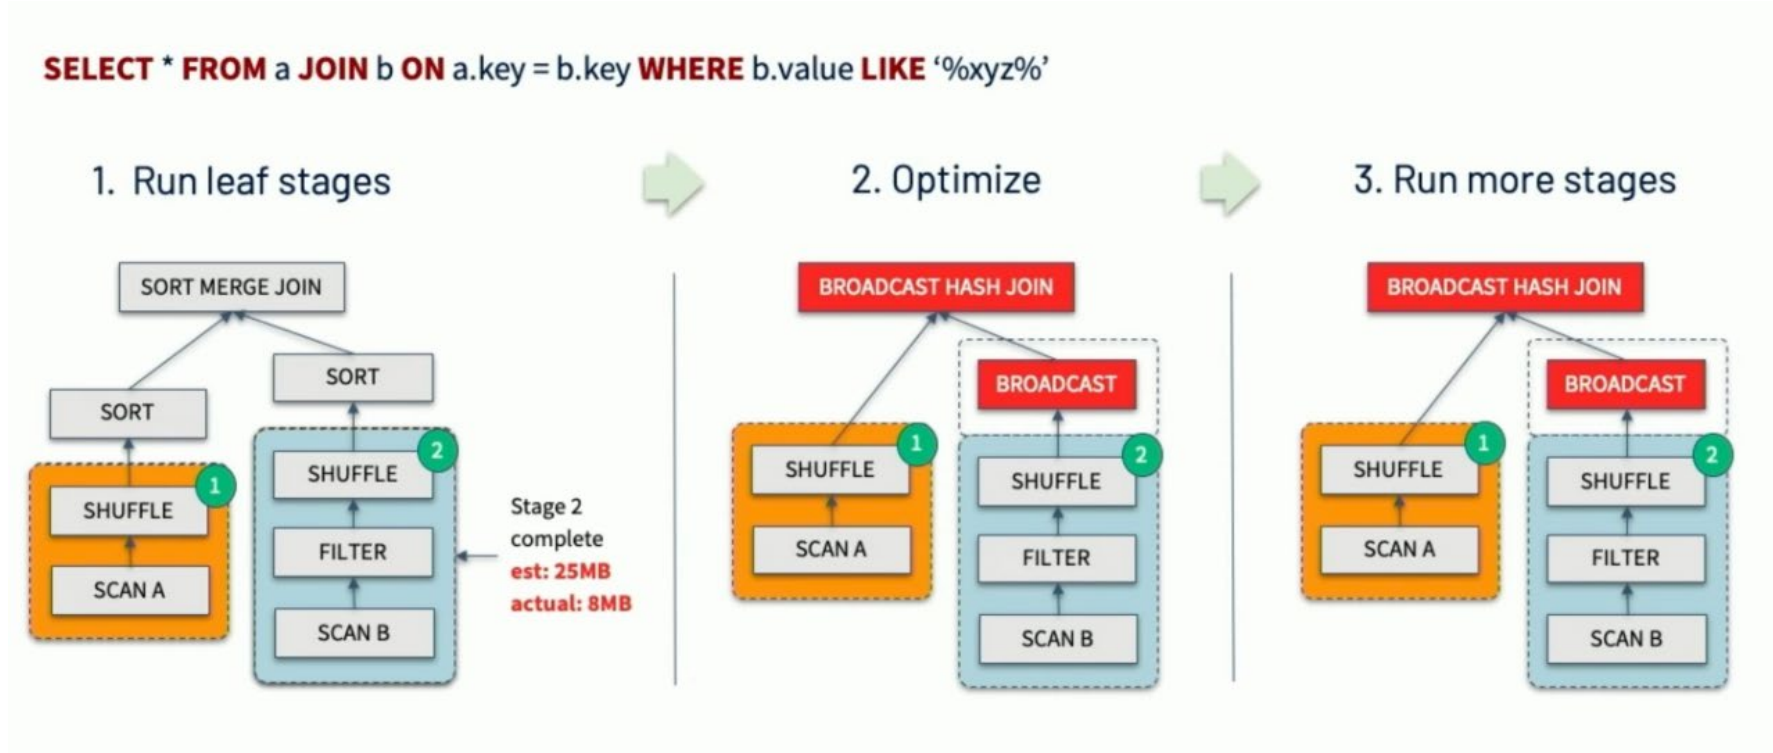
SELECT * FROM a JOIN b ON a.key = b.key WHERE b.value LIKE '%xyz%'

1. Run leaf stages

SORT MERGE JOIN

SORT

SORT

SHUFFLE

1

SCAN A

SHUFFLE

2

FILTER

SCAN B

Stage 2 complete
est: 25MB
actual: 8MB

2. Optimize

BROADCAST HASH JOIN

BROADCAST

SHUFFLE

1

SCAN A

SHUFFLE

2

FILTER

SCAN B

3. Run more stages

BROADCAST HASH JOIN

BROADCAST

SHUFFLE

1

SCAN A

SHUFFLE

2

FILTER

SCAN B